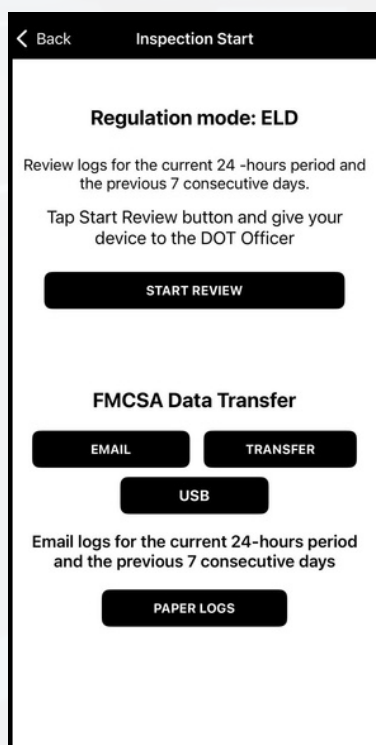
< Back Inspection Start

Regulation mode: ELD

Review logs for the current 24 -hours period and the previous 7 consecutive days.

Tap Start Review button and give your device to the DOT Officer

START REVIEW

FMCSA Data Transfer

EMAIL

TRANSFER

USB

Email logs for the current 24-hours period and the previous 7 consecutive days

PAPER LOGS